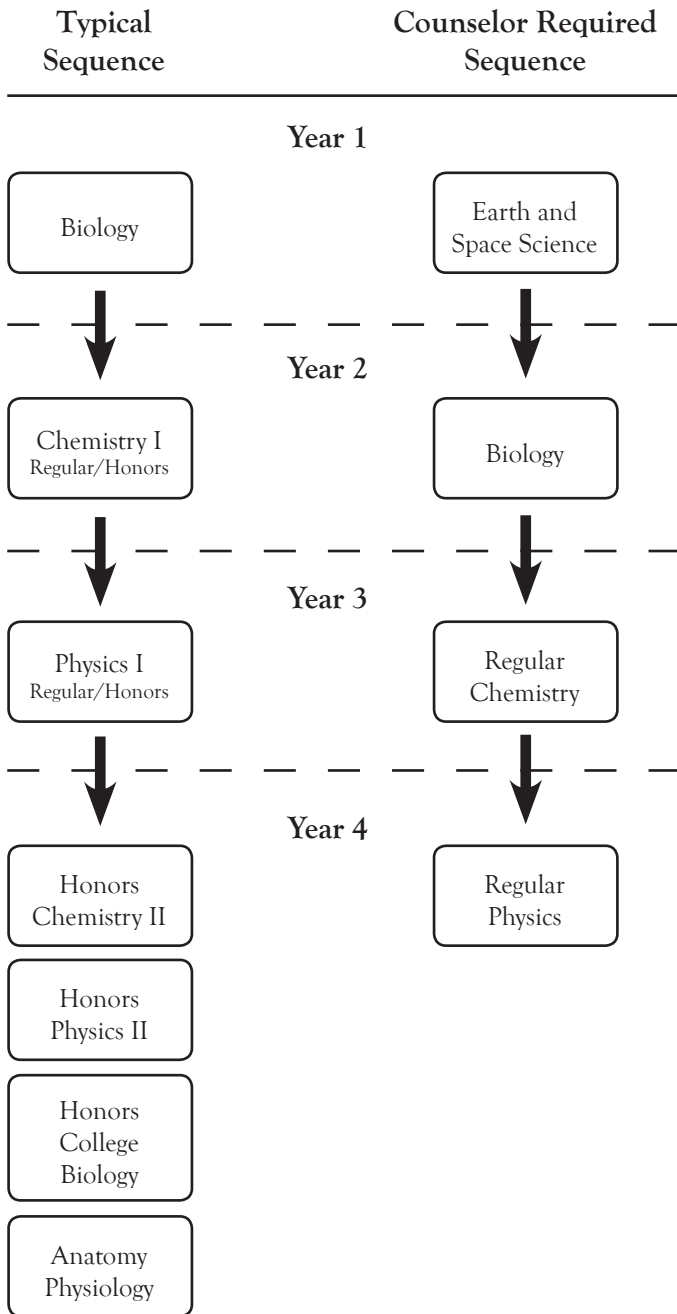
Typical Sequence

Counselor Required Sequence

Year 1

Biology

Earth and Space Science

Year 2

Chemistry I
Regular/Honors

Biology

Year 3

Physics I
Regular/Honors

Regular Chemistry

Year 4

Honors Chemistry II

Regular Physics

Honors Physics II

Honors College Biology

Anatomy Physiology